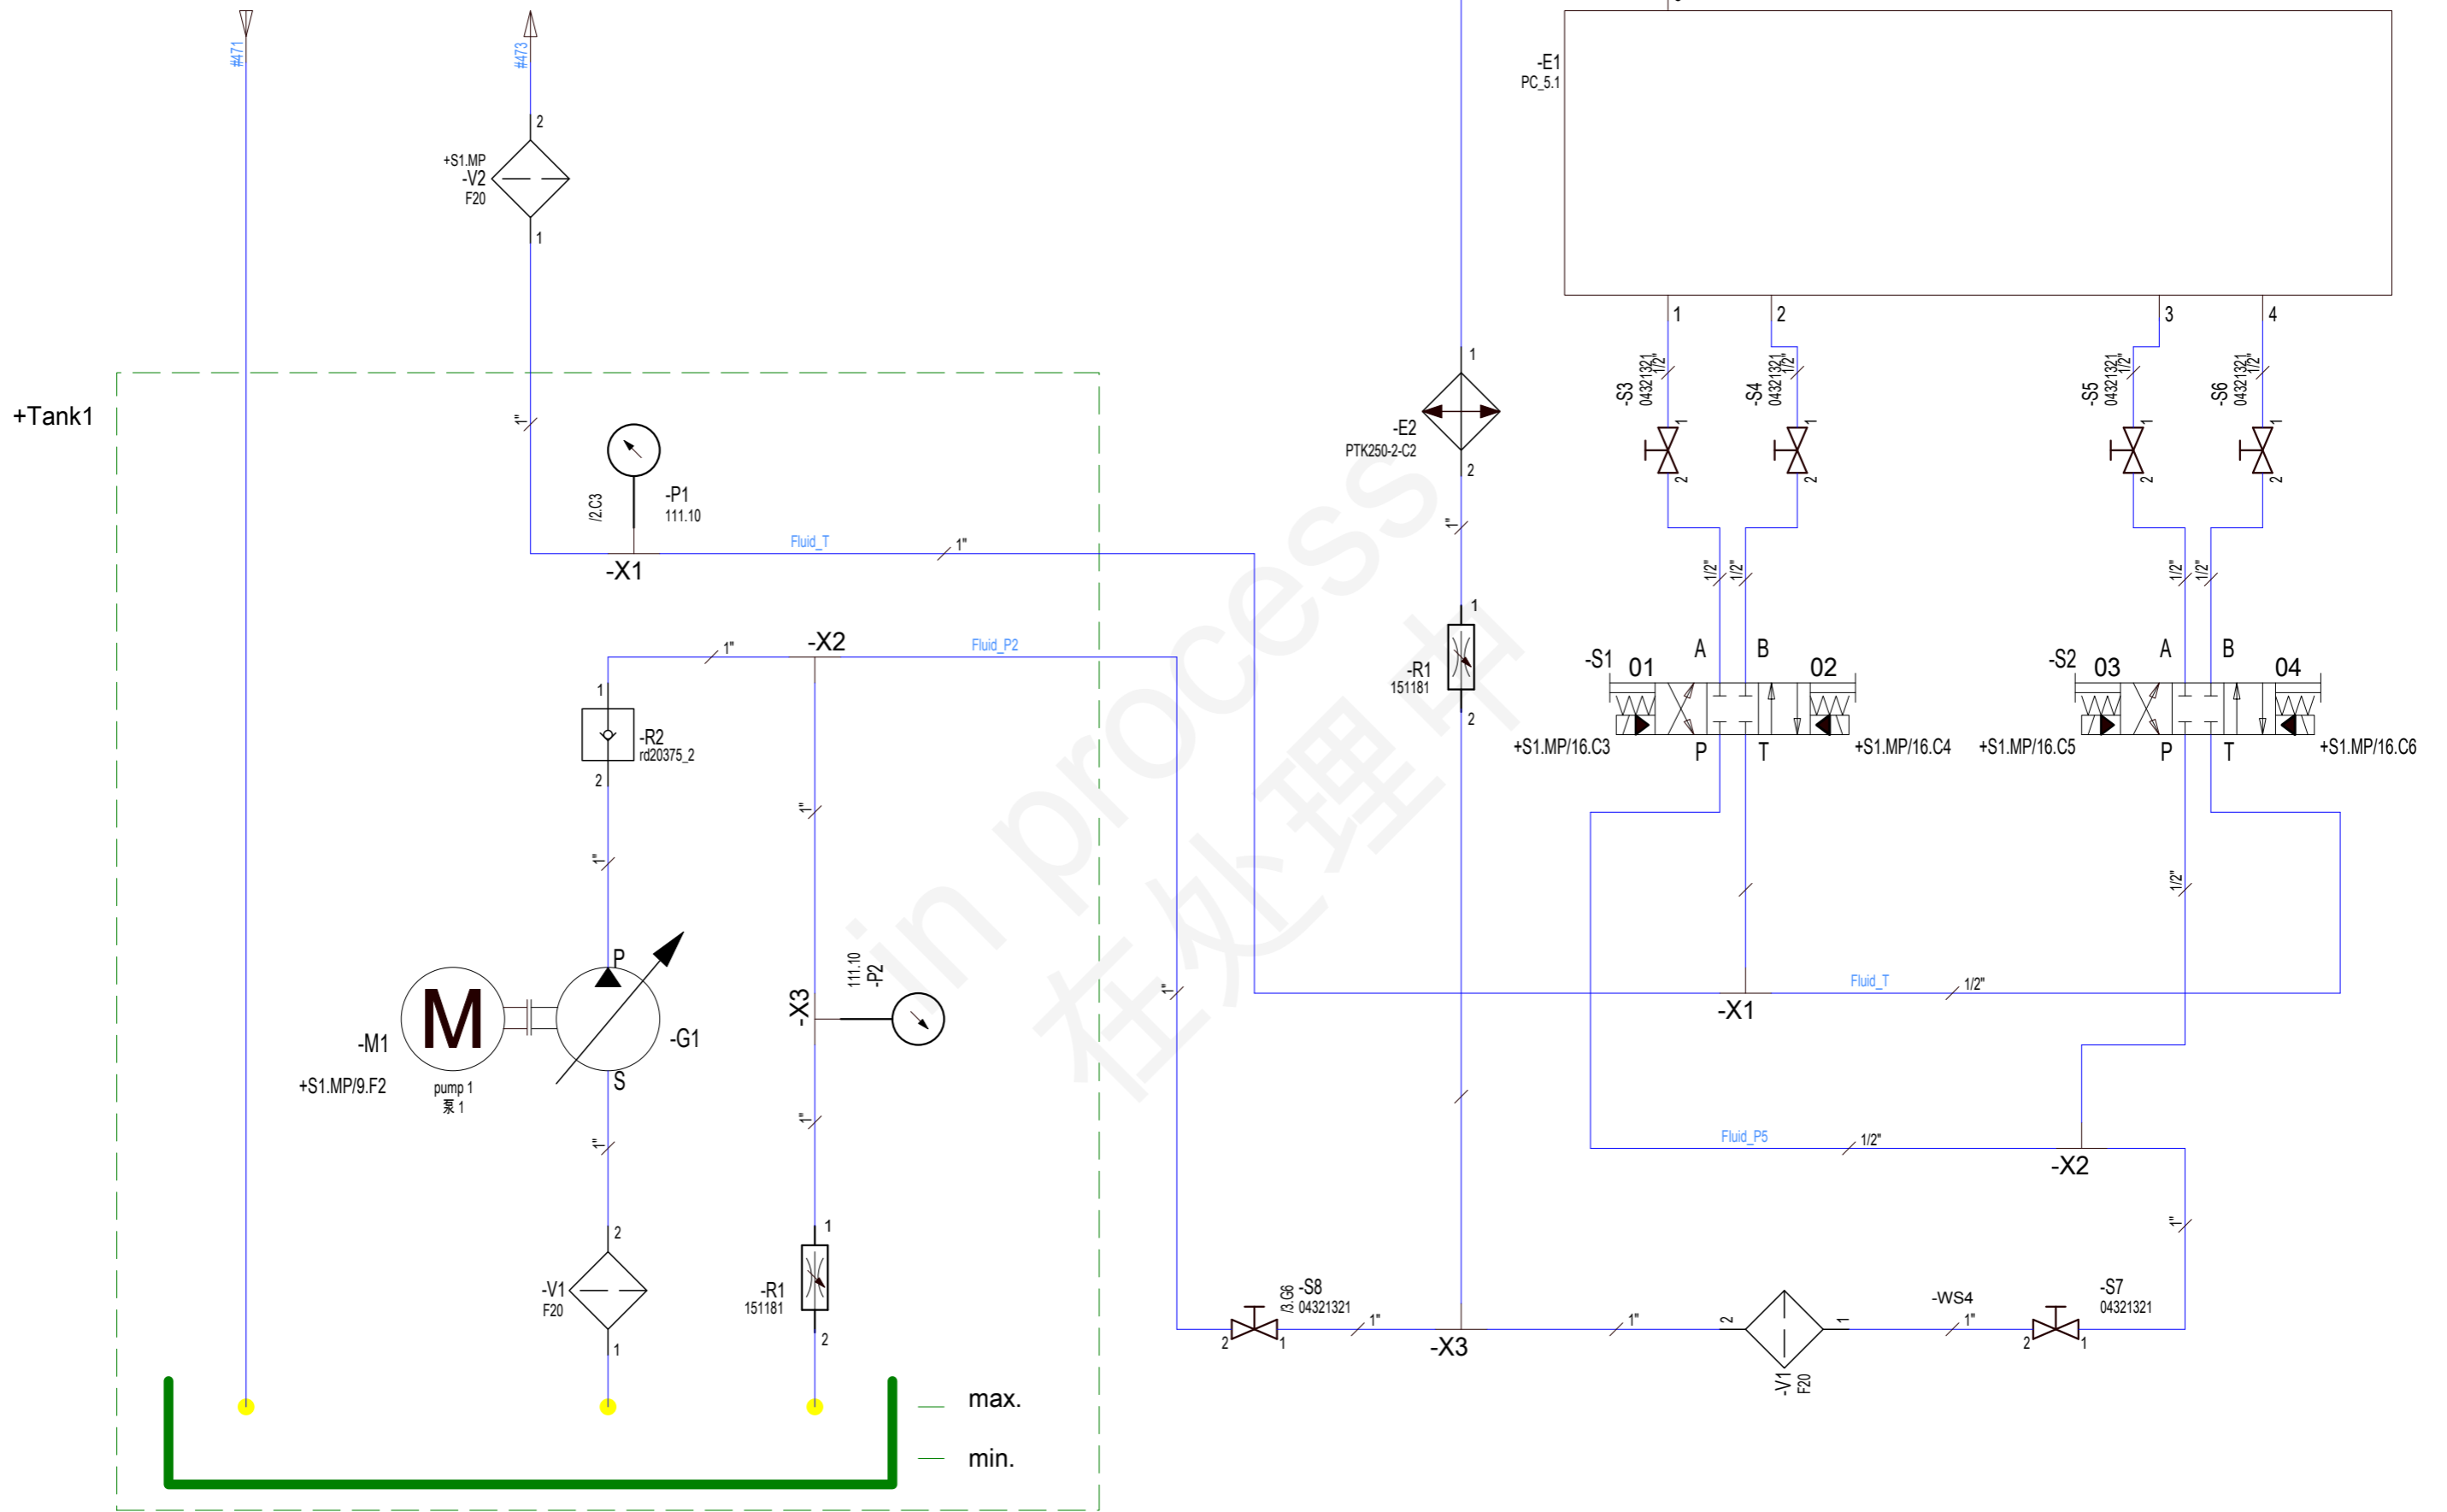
#471
#473
2
+S1.MP
-V2
F20
1
-E1
PC_5.1
1
2
3
4
+Tank1
1"
-P1
111.10
/2.C3
Fluid_T
1"
-X1
1
-E2
PTK250-2-C2
2
1"
-S3 04321321 1/2"
1
2
-S4 04321321 1/2"
1
2
-S5 04321321 1/2"
1
2
-S6 04321321 1/2"
1
2
1/2"
1/2"
1/2"
1/2"
1
-R1
151181
2
1"
-X2
Fluid_P2
1
-R2
rd20375_2
2
-S1
01
A
B
02
+S1.MP/16.C3
P
T
+S1.MP/16.C4
-S2
03
A
B
04
+S1.MP/16.C5
P
T
+S1.MP/16.C6
1"
1"
1/2"
P
-M1
+S1.MP/9.F2
M
pump 1
泵 1
-G1
S
-X3
111.10
-P2
1"
Fluid_T
1/2"
-X1
1"
1"
Fluid_P5
1/2"
-X2
1"
2
-V1
F20
1
1
-R1
151181
2
/3.G6 -S8
04321321
2
1
1"
-X3
1"
2
1
-V1
F20
-WS4
1"
-S7
04321321
2
1
max.
min.
in process
在处理中